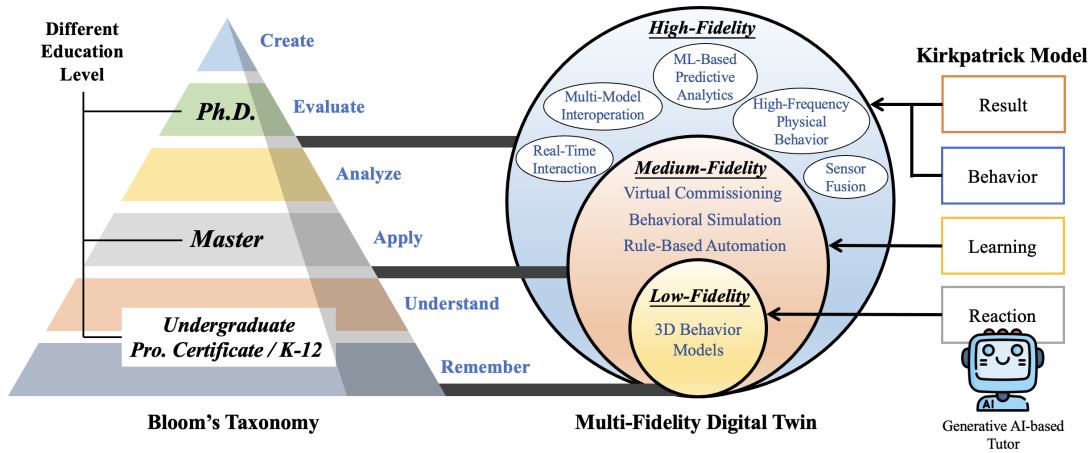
Different Education Level

Create

Ph.D.

Evaluate

Analyze

Master

Apply

Understand

Undergraduate
Pro. Certificate / K-12

Remember

Bloom's Taxonomy

High-Fidelity

ML-Based Predictive Analytics

Multi-Model Interoperation

High-Frequency Physical Behavior

Real-Time Interaction

Sensor Fusion

Medium-Fidelity

Virtual Commissioning

Behavioral Simulation

Rule-Based Automation

Low-Fidelity

3D Behavior Models

Multi-Fidelity Digital Twin

Kirkpatrick Model

Result

Behavior

Learning

Reaction

AI

Generative AI-based Tutor